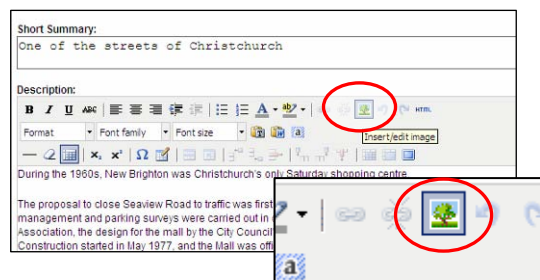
Short Summary:

One of the streets of Christchurch

Description:

B I U ABC

HTML

Format

Font family

Font size

Insert/edit image

$x_2$ $x^2$ Ω

During the 1960s, New Brighton was Christchurch's only Saturday shopping centre.

The proposal to close Seaview Road to traffic was first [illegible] management and parking surveys were carried out in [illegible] Association, the design for the mall by the City Council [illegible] Construction started in May 1977, and the Mall was offi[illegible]

a